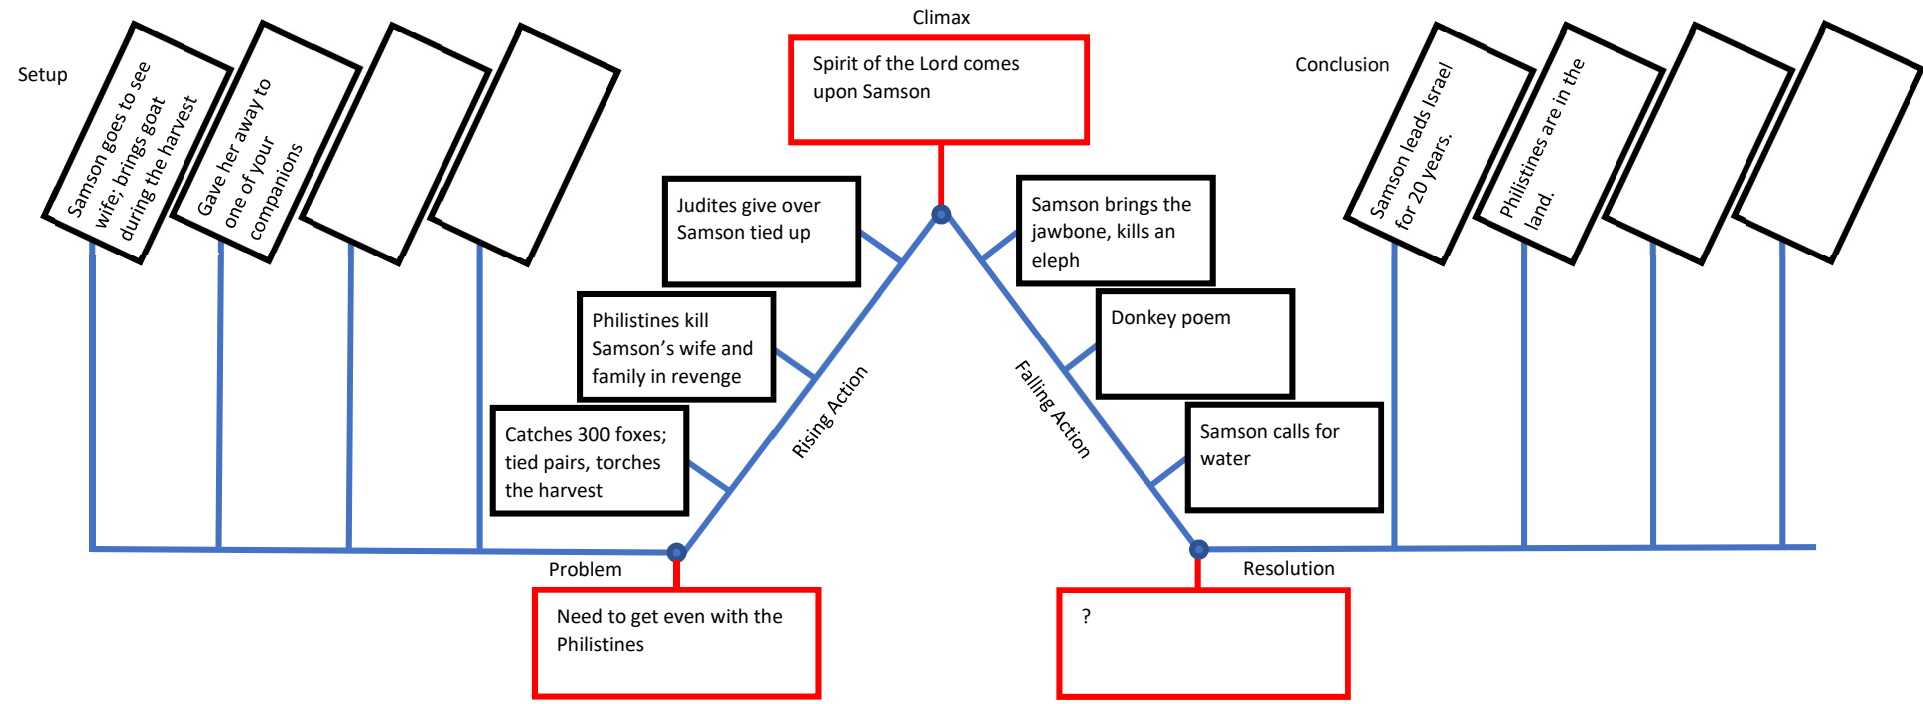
Setup

Samson goes to see wife; brings goat during the harvest

Gave her away to one of your companions

Climax

Spirit of the Lord comes upon Samson

Judites give over Samson tied up

Philistines kill Samson's wife and family in revenge

Catches 300 foxes; tied pairs, torches the harvest

Rising Action

Problem

Need to get even with the Philistines

Samson brings the jawbone, kills an eleph

Donkey poem

Samson calls for water

Falling Action

Resolution

?

Conclusion

Samson leads Israel for 20 years.

Philistines are in the land.